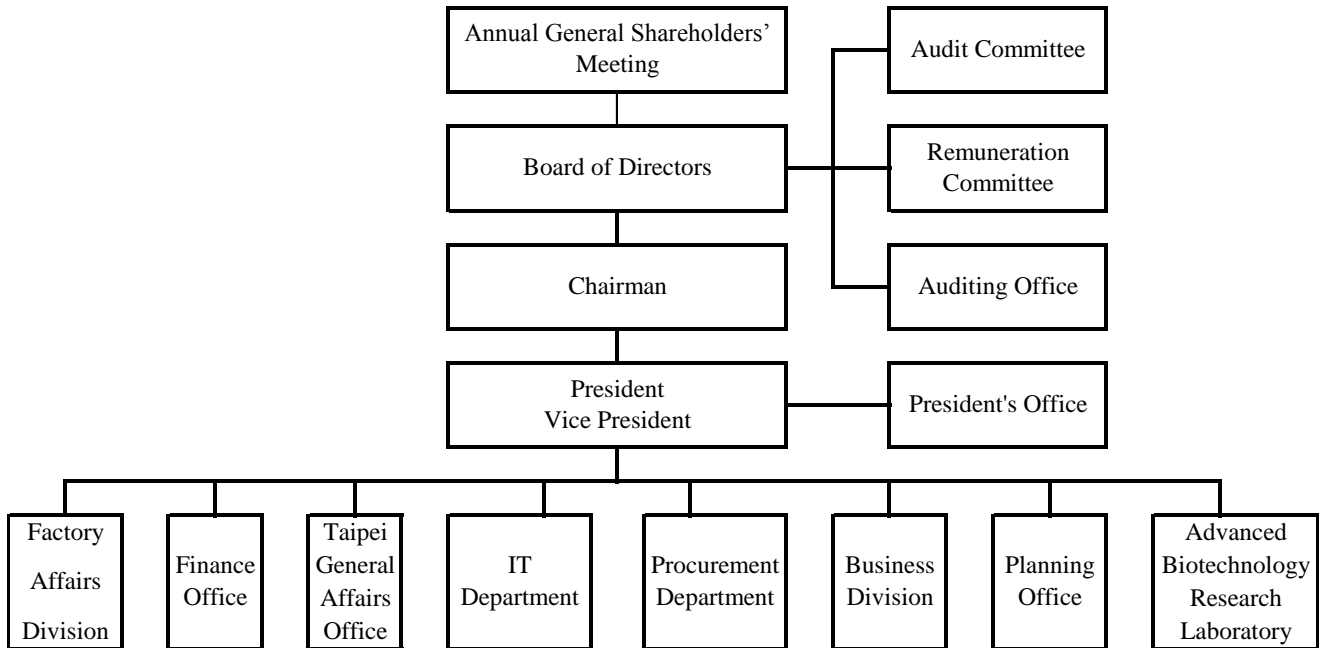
Annual General Shareholders' Meeting

Audit Committee

Board of Directors

Remuneration Committee

Chairman

Auditing Office

President
Vice President

President's Office

Factory Affairs Division

Finance Office

Taipei General Affairs Office

IT Department

Procurement Department

Business Division

Planning Office

Advanced Biotechnology Research Laboratory